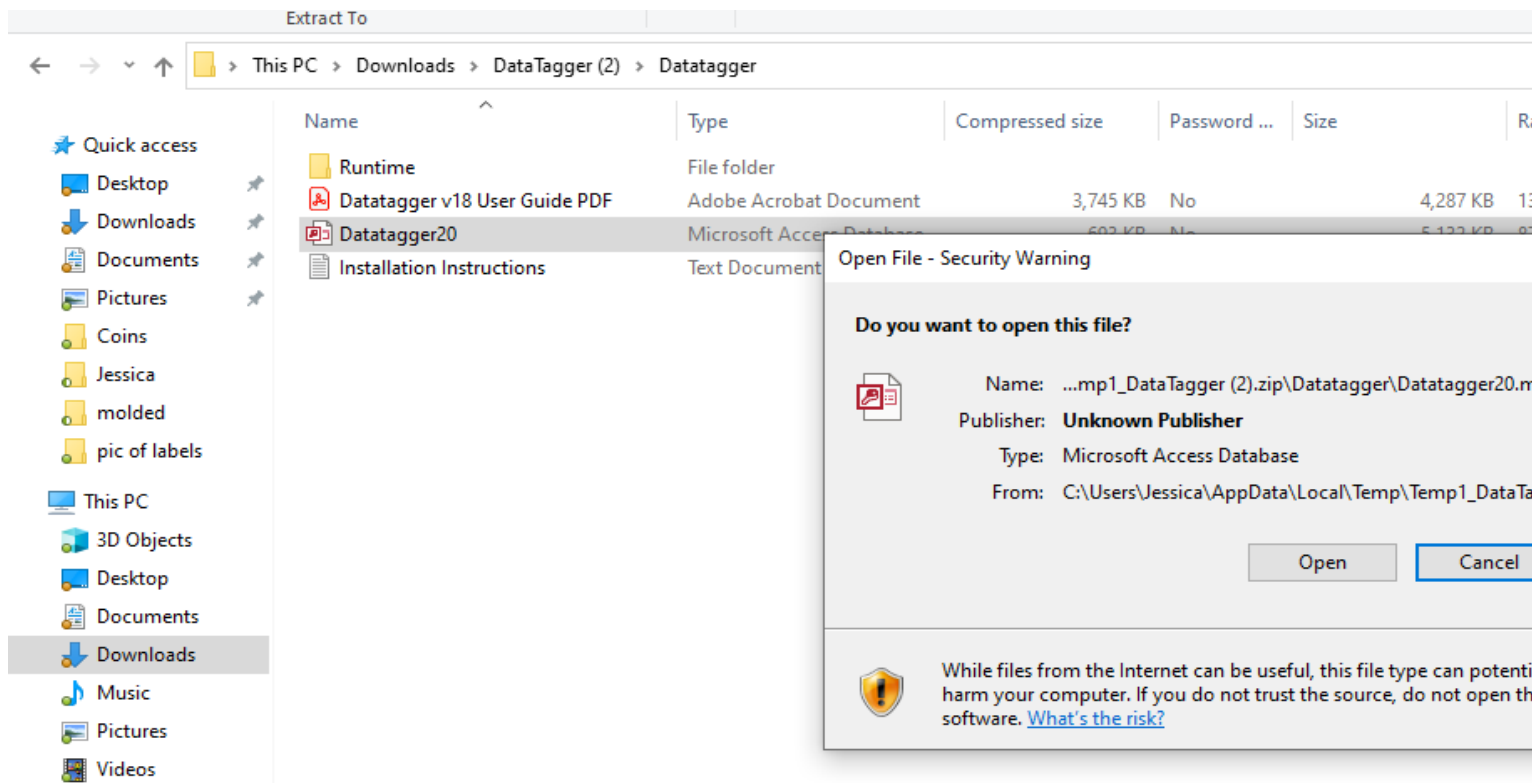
Extract To

This PC > Downloads > DataTagger (2) > Datatagger

Quick access
Desktop
Downloads
Documents
Pictures
Coins
Jessica
molded
pic of labels
This PC
3D Objects
Desktop
Documents
Downloads
Music
Pictures
Videos

| Name | Type | Compressed size | Password ... | Size | R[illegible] |
|---|---|---|---|---|---|
| Runtime | File folder | | | | |
| Datatagger v18 User Guide PDF | Adobe Acrobat Document | 3,745 KB | No | 4,287 KB | 1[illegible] |
| Datatagger20 | Microsoft Acce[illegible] | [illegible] | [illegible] | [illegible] | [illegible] |
| Installation Instructions | Text Document | | | | |

Open File - Security Warning

Do you want to open this file?

Name: ...mp1_DataTagger (2).zip\Datatagger\Datatagger20.m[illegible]
Publisher: Unknown Publisher
Type: Microsoft Access Database
From: C:\Users\Jessica\AppData\Local\Temp\Temp1_DataTa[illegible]

Open
Cancel

While files from the Internet can be useful, this file type can potenti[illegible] harm your computer. If you do not trust the source, do not open th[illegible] software. What's the risk?